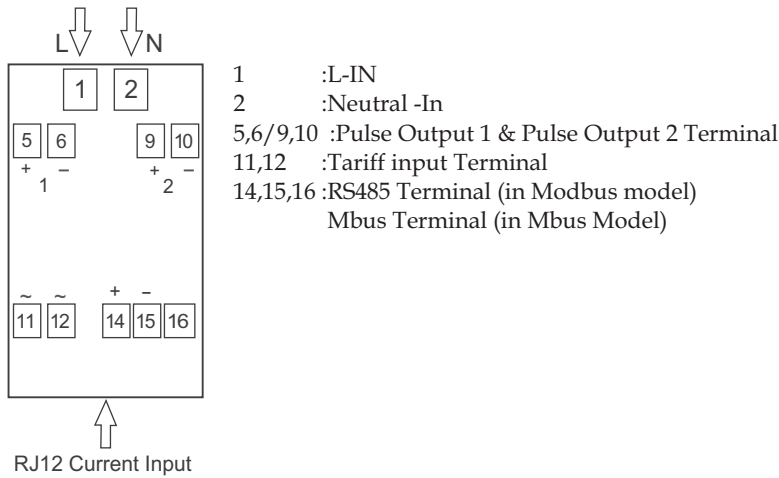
L N

1 2

5 6 9 10

+ – + –
1 2

~ ~ + –
11 12 14 15 16

RJ12 Current Input

1 :L-IN
2 :Neutral -In
5,6/9,10 :Pulse Output 1 & Pulse Output 2 Terminal
11,12 :Tariff input Terminal
14,15,16 :RS485 Terminal (in Modbus model)
Mbus Terminal (in Mbus Model)